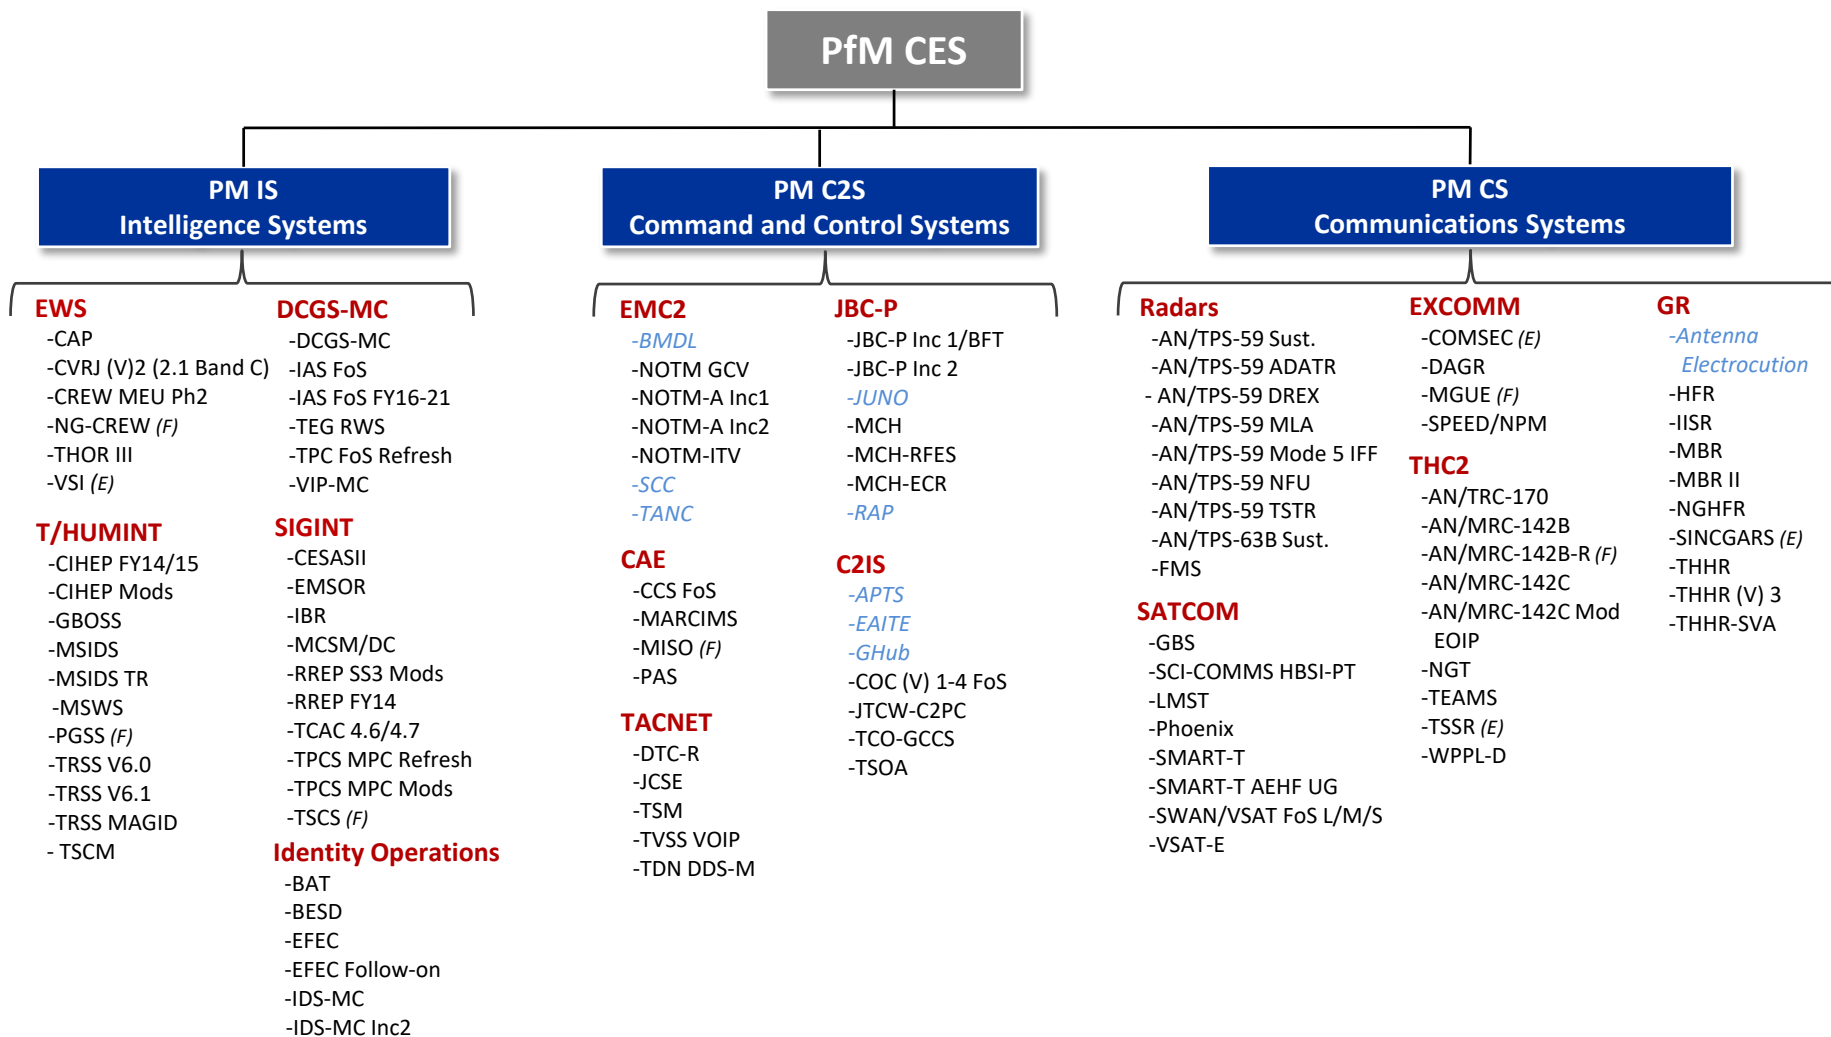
PfM CES

PM IS
Intelligence Systems

EWS
-CAP
-CVRJ (V)2 (2.1 Band C)
-CREW MEU Ph2
-NG-CREW (F)
-THOR III
-VSI (E)

T/HUMINT
-CIHEP FY14/15
-CIHEP Mods
-GBOSS
-MSIDS
-MSIDS TR
-MSWS
-PGSS (F)
-TRSS V6.0
-TRSS V6.1
-TRSS MAGID
- TSCM

DCGS-MC
-DCGS-MC
-IAS FoS
-IAS FoS FY16-21
-TEG RWS
-TPC FoS Refresh
-VIP-MC

SIGINT
-CESASII
-EMSOR
-IBR
-MCSM/DC
-RREP SS3 Mods
-RREP FY14
-TCAC 4.6/4.7
-TPCS MPC Refresh
-TPCS MPC Mods
-TSCS (F)

Identity Operations
-BAT
-BESD
-EFEC
-EFEC Follow-on
-IDS-MC
-IDS-MC Inc2

PM C2S
Command and Control Systems

EMC2
-BMDL
-NOTM GCV
-NOTM-A Inc1
-NOTM-A Inc2
-NOTM-ITV
-SCC
-TANC

CAE
-CCS FoS
-MARCIMS
-MISO (F)
-PAS

TACNET
-DTC-R
-JCSE
-TSM
-TVSS VOIP
-TDN DDS-M

JBC-P
-JBC-P Inc 1/BFT
-JBC-P Inc 2
-JUNO
-MCH
-MCH-RFES
-MCH-ECR
-RAP

C2IS
-APTS
-EAITE
-GHub
-COC (V) 1-4 FoS
-JTCW-C2PC
-TCO-GCCS
-TSOA

PM CS
Communications Systems

Radars
-AN/TPS-59 Sust.
-AN/TPS-59 ADATR
- AN/TPS-59 DREX
-AN/TPS-59 MLA
-AN/TPS-59 Mode 5 IFF
-AN/TPS-59 NFU
-AN/TPS-59 TSTR
-AN/TPS-63B Sust.
-FMS

SATCOM
-GBS
-SCI-COMMS HBSI-PT
-LMST
-Phoenix
-SMART-T
-SMART-T AEHF UG
-SWAN/VSAT FoS L/M/S
-VSAT-E

EXCOMM
-COMSEC (E)
-DAGR
-MGUE (F)
-SPEED/NPM

THC2
-AN/TRC-170
-AN/MRC-142B
-AN/MRC-142B-R (F)
-AN/MRC-142C
-AN/MRC-142C Mod EOIP
-NGT
-TEAMS
-TSSR (E)
-WPPL-D

GR
-Antenna Electrocution
-HFR
-IISR
-MBR
-MBR II
-NGHFR
-SINCGARS (E)
-THHR
-THHR (V) 3
-THHR-SVA